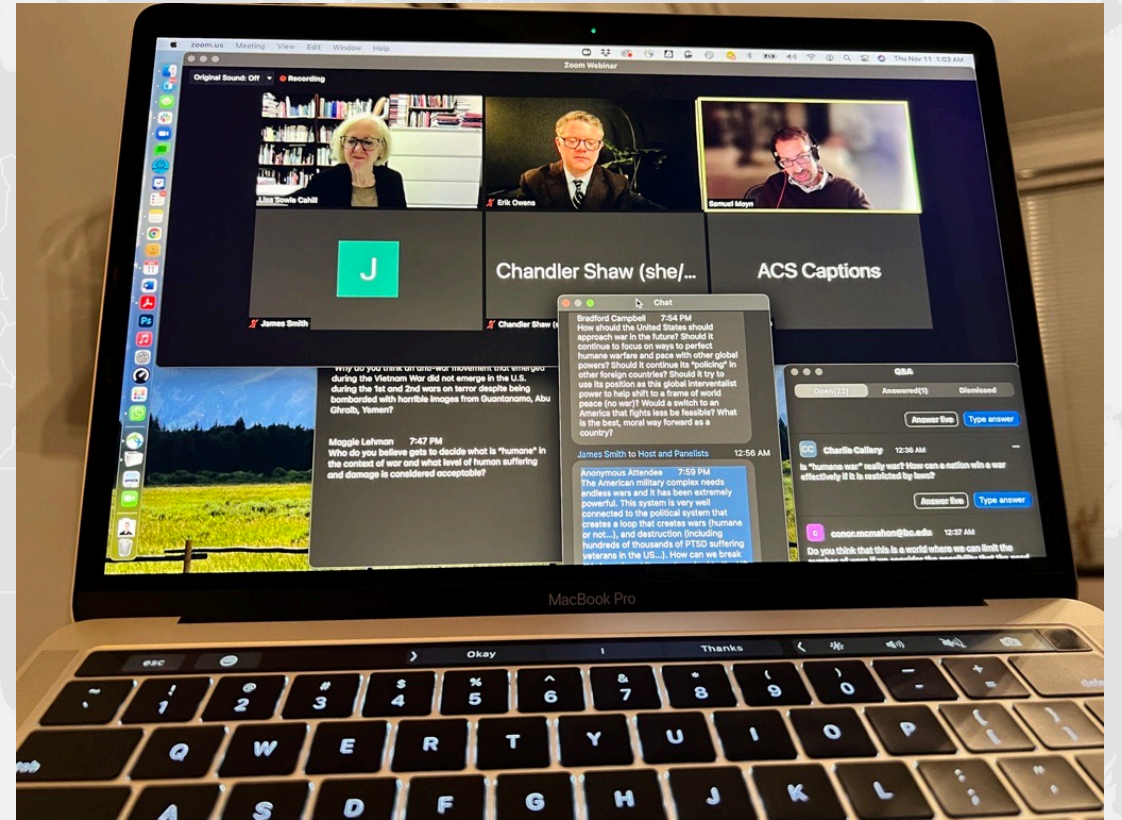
zoom.us Meeting View Edit Window Help

Thu Nov 11 1:03 AM

Zoom Webinar

Original Sound: Off

Recording

Lisa Sowle Cahill

Erik Owens

Samuel Moyn

J

Chandler Shaw (she/...

ACS Captions

James Smith

Chandler Shaw

Why do you think an anti-war movement that emerged during the Vietnam War did not emerge in the U.S. during the 1st and 2nd wars on terror despite being bombarded with horrible images from Guantanamo, Abu Ghraib, Yemen?

Maggie Lehman 7:47 PM
Who do you believe gets to decide what is "humane" in the context of war and what level of human suffering and damage is considered acceptable?

Chat

Bradford Campbell 7:54 PM
How should the United States should approach war in the future? Should it continue to focus on ways to perfect humane warfare and pace with other global powers? Should it continue its "policing" in other foreign countries? Should it try to use its position as this global interventalist power to help shift to a frame of world peace (no war)? Would a switch to an America that fights less be feasible? What is the best, moral way forward as a country?

James Smith to Host and Panelists 12:56 AM

Anonymous Attendee 7:59 PM
The American military complex needs endless wars and it has been extremely powerful. This system is very well connected to the political system that creates a loop that creates wars (humane or not...), and destruction (including hundreds of thousands of PTSD suffering veterans in the US...). How can we break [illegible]

Q&A

Open(22) Answered(1) Dismissed

Answer live Type answer

Charlie Callery 12:36 AM
Is "humane war" really war? How can a nation win a war effectively if it is restricted by laws?

Answer live Type answer

conor.mcmahon@bc.edu 12:37 AM
Do you think that this is a world where we can limit the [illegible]

MacBook Pro

Okay Thanks

esc